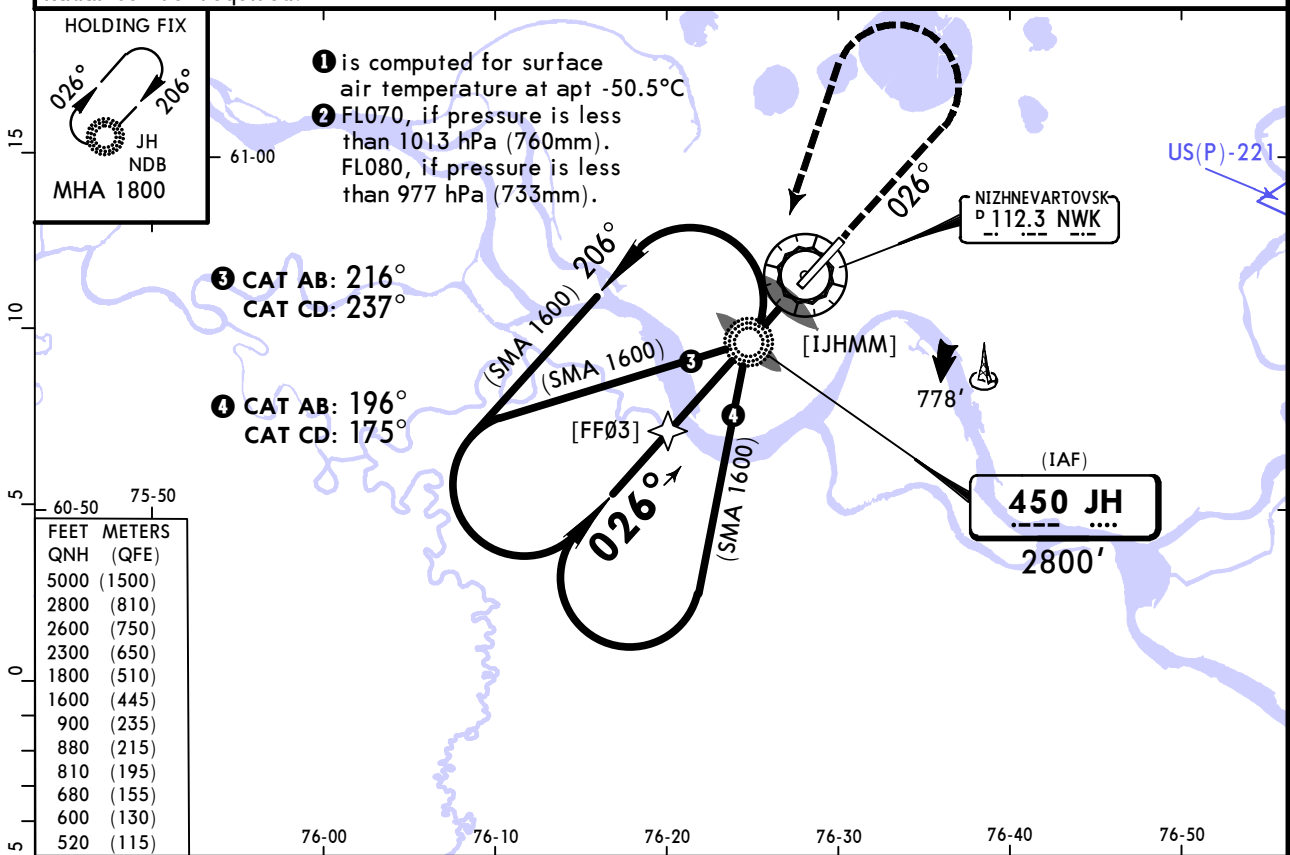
HOLDING FIX

026°

206°

JH
NDB

MHA 1800

❶ is computed for surface air temperature at apt -50.5°C
❷ FL070, if pressure is less than 1013 hPa (760mm).
FL080, if pressure is less than 977 hPa (733mm).

15

61-00

026°

NIZHNEVARTOVSK
D 112.3 NWK

US(P)-221

❸ CAT AB: 216°
CAT CD: 237°

206°

(SMA 1600)

10

(SMA 1600)

❸

[IJHMM]

778'

❹ CAT AB: 196°
CAT CD: 175°

[FFØ3]

❹

(SMA 1600)

(IAF)

450 JH

2800'

026°

5

60-50

75-50

| FEET QNH | METERS (QFE) |
|---|---|
| 5000 | (1500) |
| 2800 | (810) |
| 2600 | (750) |
| 2300 | (650) |
| 1800 | (510) |
| 1600 | (445) |
| 900 | (235) |
| 880 | (215) |
| 810 | (195) |
| 680 | (155) |
| 600 | (130) |
| 520 | (115) |

0

5

76-00

76-10

76-20

76-30

76-40

76-50